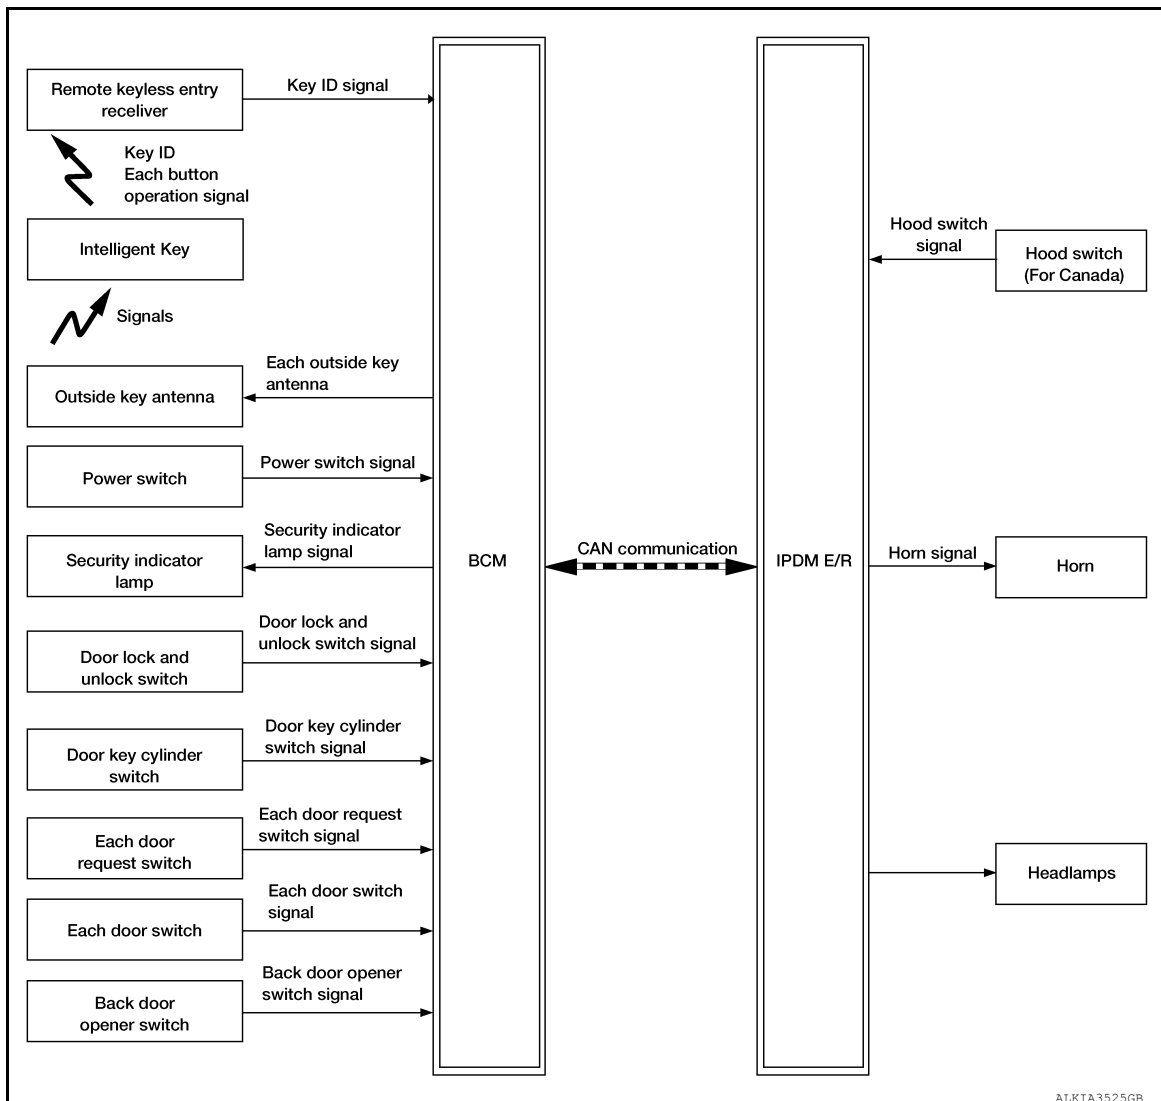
Remote keyless entry receliver

Key ID signal

Key ID
Each button operation signal

Intelligent Key

Signals

Each outside key antenna

Outside key antenna

Power switch

Power switch signal

Security indicator lamp signal

Security indicator lamp

Door lock and unlock switch signal

Door lock and unlock switch

Door key cylinder switch signal

Door key cylinder switch

Each door request switch signal

Each door request switch

Each door switch signal

Each door switch

Back door opener switch signal

Back door opener switch

BCM

CAN communication

IPDM E/R

Hood switch signal

Hood switch (For Canada)

Horn signal

Horn

Headlamps

ALKIA3525GB